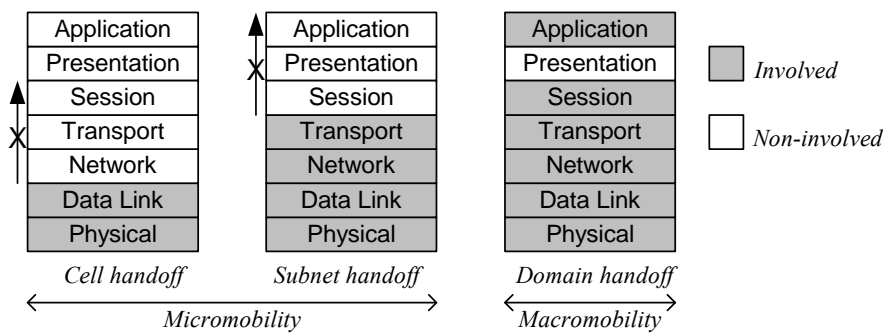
Application
Presentation
Session
Transport
Network
Data Link
Physical

Cell handoff

Application
Presentation
Session
Transport
Network
Data Link
Physical

Subnet handoff

Micromobility

Application
Presentation
Session
Transport
Network
Data Link
Physical

Domain handoff

Macromobility

Involved

Non-involved